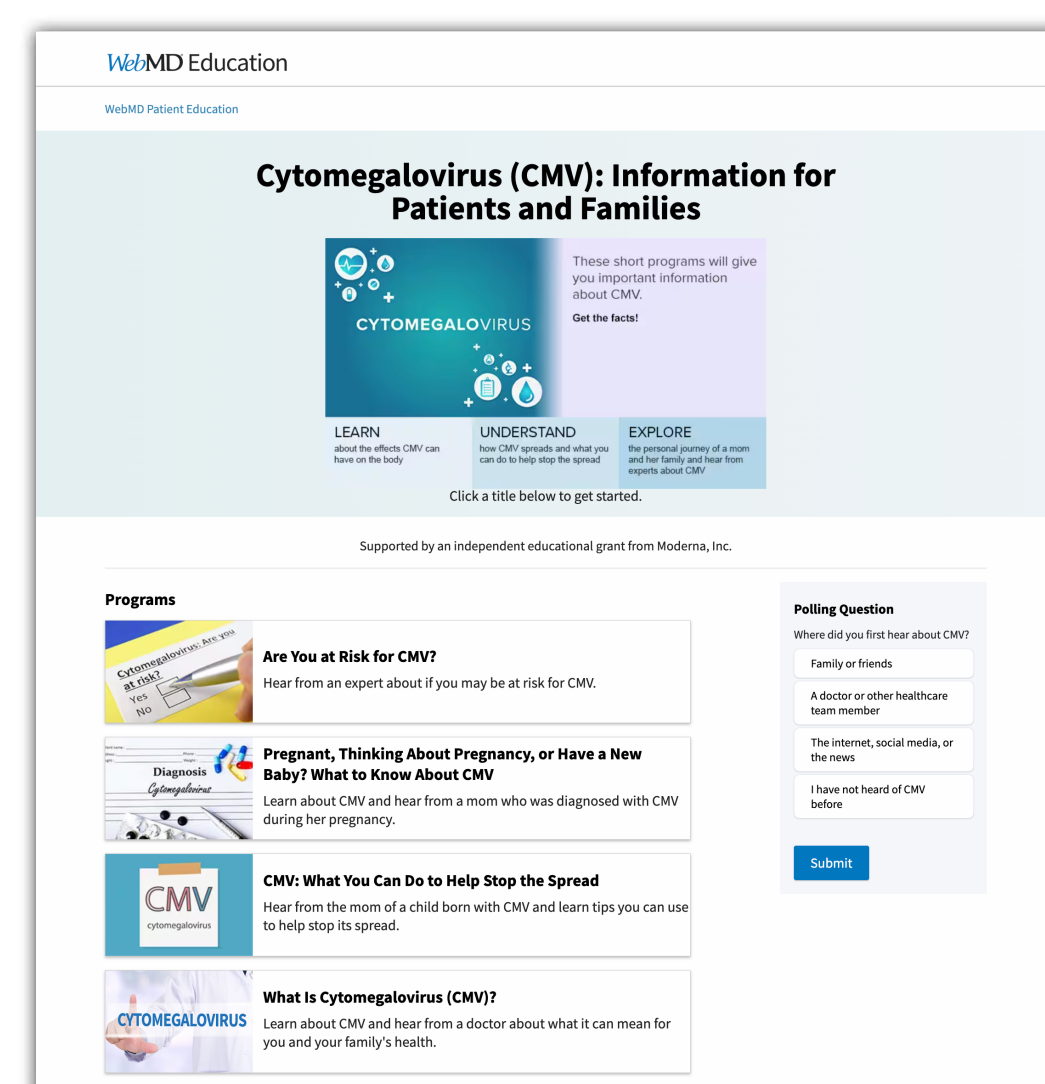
WebMD Education

WebMD Patient Education

Cytomegalovirus (CMV): Information for Patients and Families

CYTOMEGALOVIRUS

These short programs will give you important information about CMV.

Get the facts!

LEARN
about the effects CMV can have on the body

UNDERSTAND
how CMV spreads and what you can do to help stop the spread

EXPLORE
the personal journey of a mom and her family and hear from experts about CMV

Click a title below to get started.

Supported by an independent educational grant from Moderna, Inc.

Programs

Cytomegalovirus: Are you at risk?
Yes
No

Are You at Risk for CMV?
Hear from an expert about if you may be at risk for CMV.

Diagnosis
Cytomegalovirus

Pregnant, Thinking About Pregnancy, or Have a New Baby? What to Know About CMV
Learn about CMV and hear from a mom who was diagnosed with CMV during her pregnancy.

CMV
cytomegalovirus

CMV: What You Can Do to Help Stop the Spread
Hear from the mom of a child born with CMV and learn tips you can use to help stop its spread.

CYTOMEGALOVIRUS

What Is Cytomegalovirus (CMV)?
Learn about CMV and hear from a doctor about what it can mean for you and your family's health.

Polling Question
Where did you first hear about CMV?
Family or friends
A doctor or other healthcare team member
The internet, social media, or the news
I have not heard of CMV before
Submit